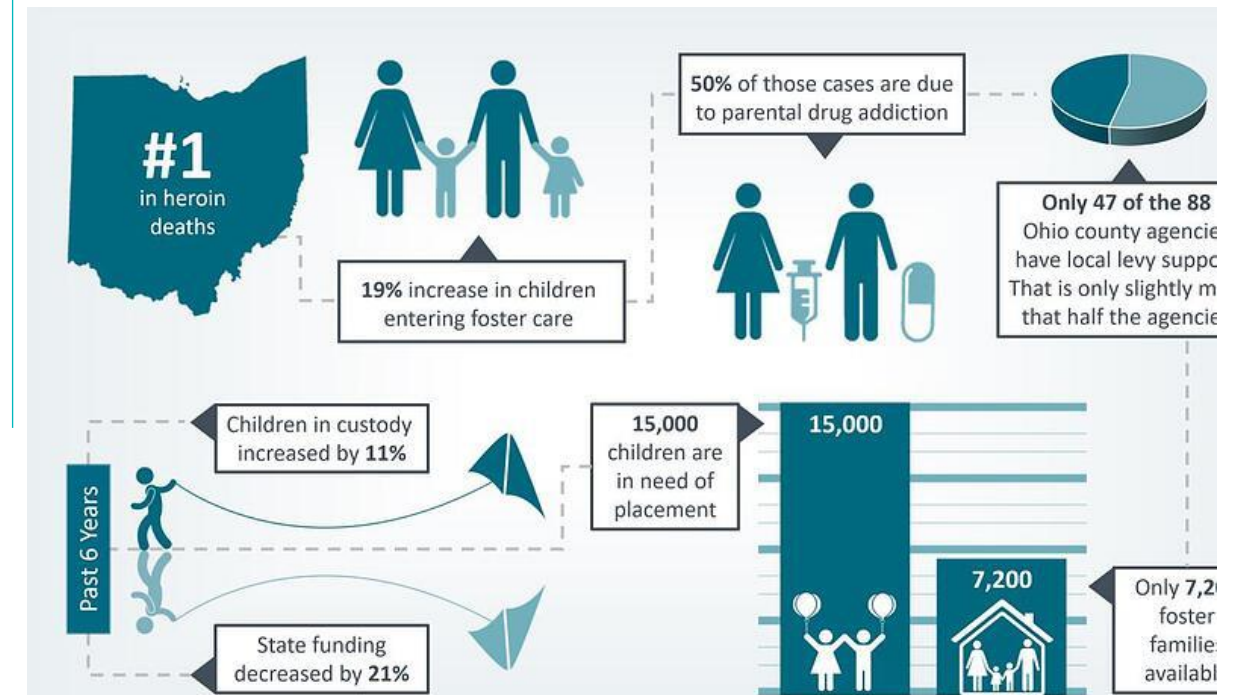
#1 in heroin deaths

19% increase in children entering foster care

50% of those cases are due to parental drug addiction

Only 47 of the 88 Ohio county agencie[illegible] have local levy suppo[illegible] That is only slightly m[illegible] that half the agencie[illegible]

Past 6 Years

Children in custody increased by 11%

State funding decreased by 21%

15,000 children are in need of placement

15,000

7,200

Only 7,2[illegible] foster familie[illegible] availab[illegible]